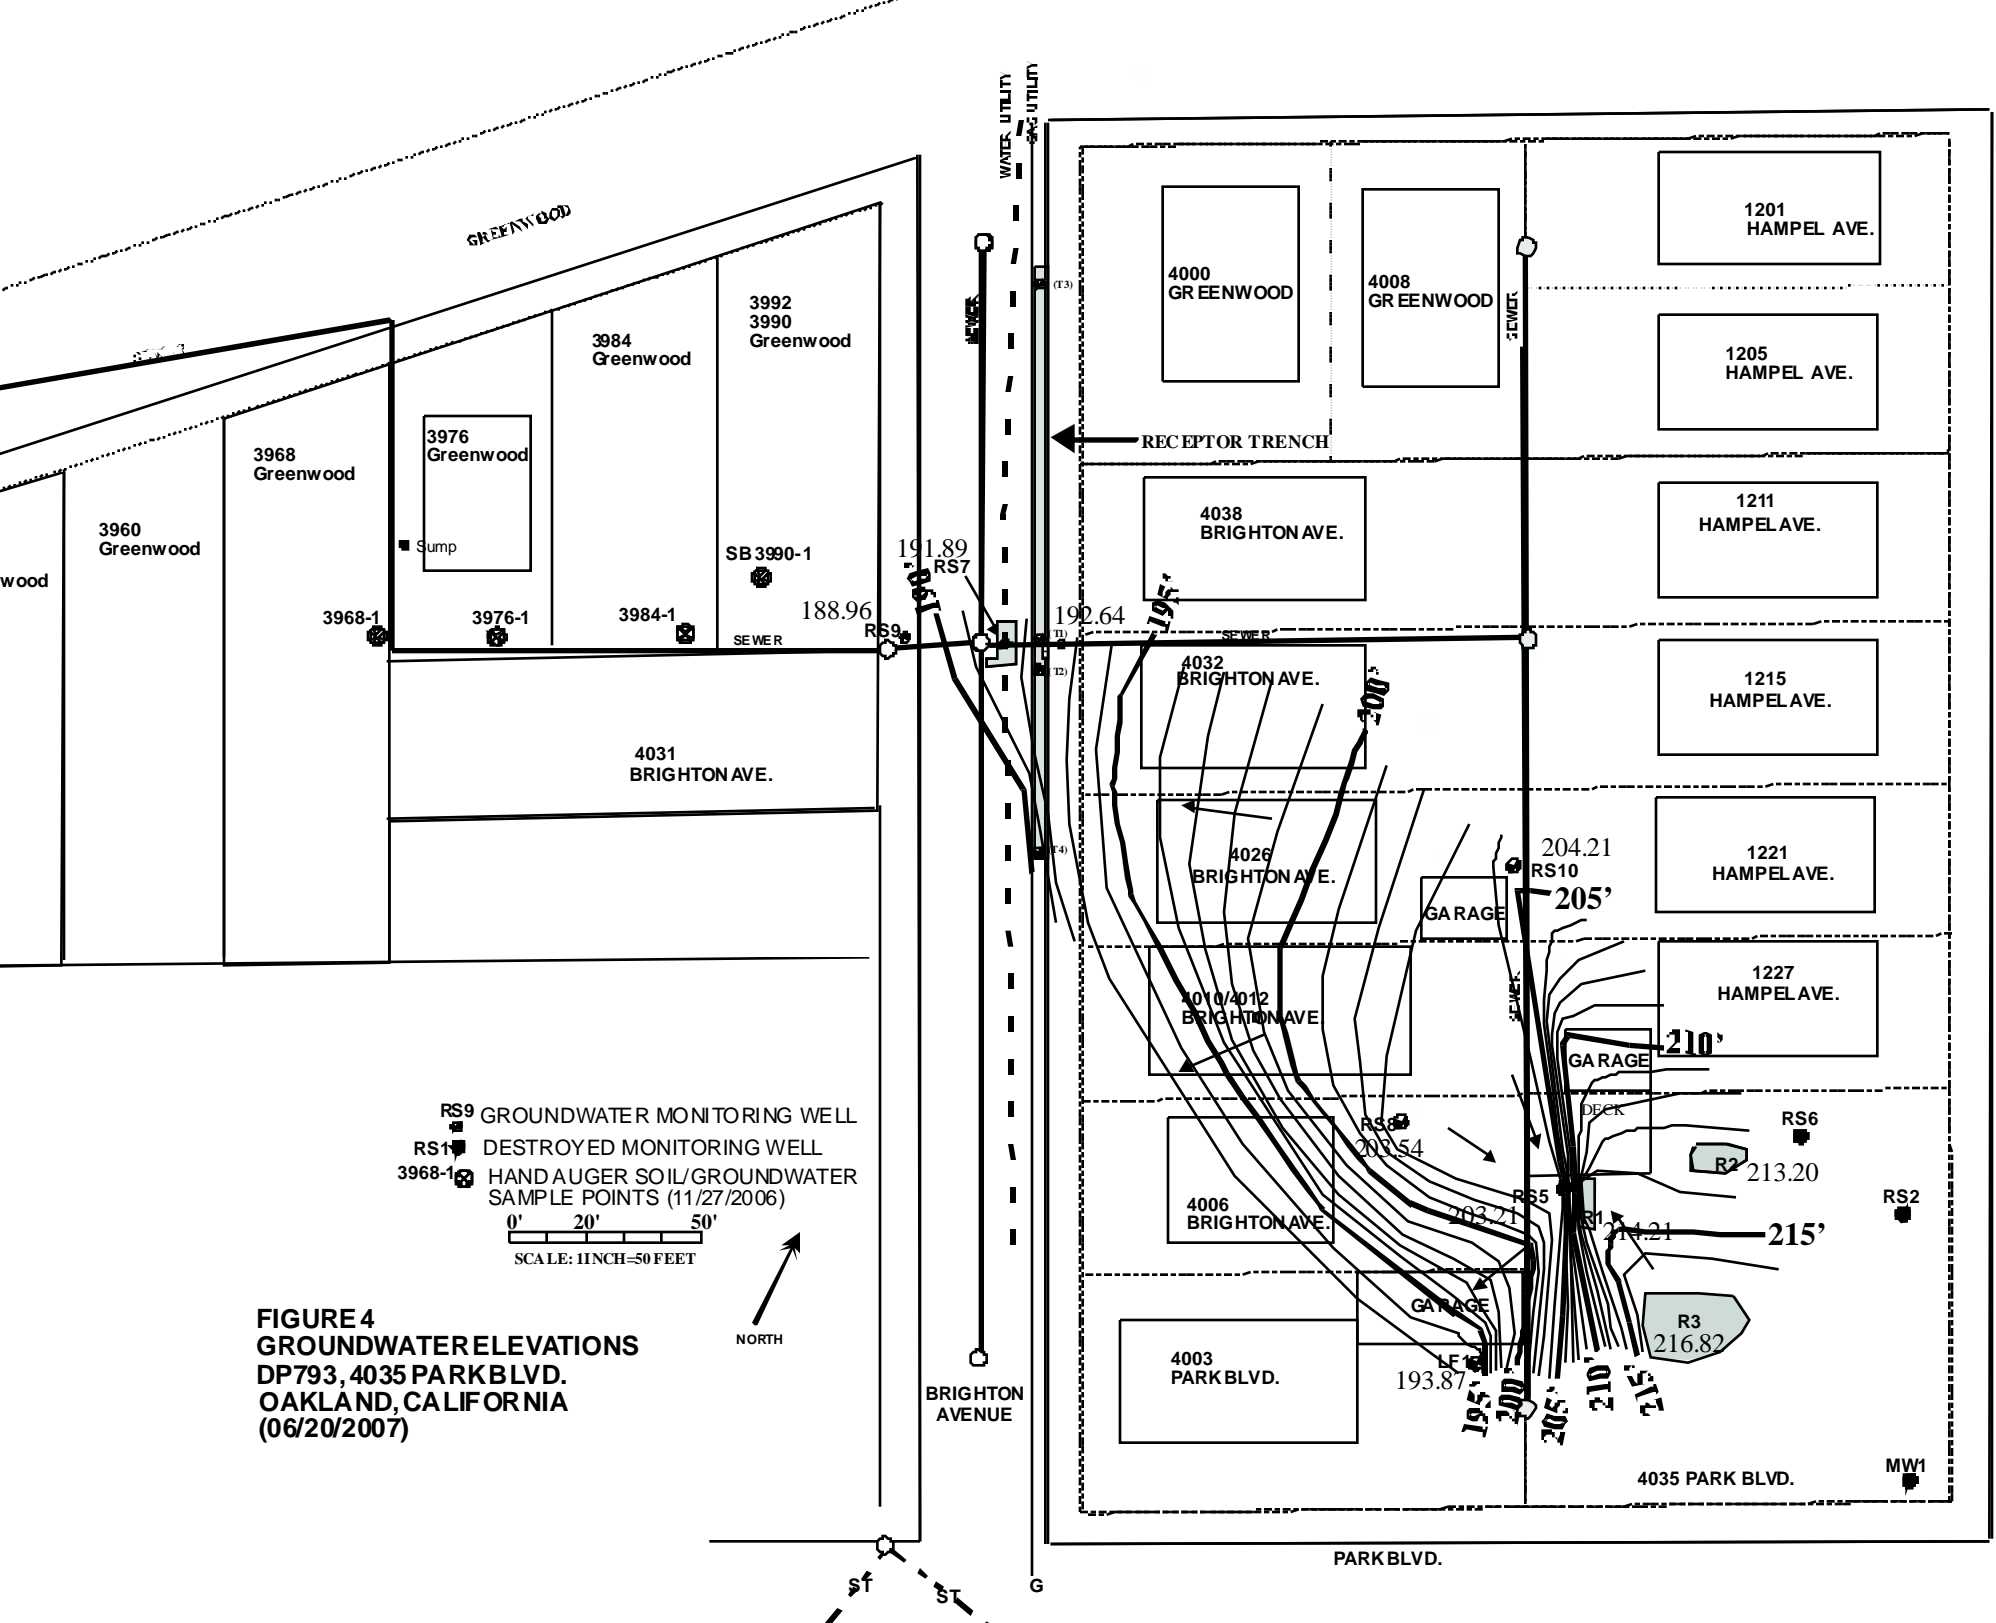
WATER UTILITY
GAS UTILITY

GREENWOOD

4000 GREENWOOD

4008 GREENWOOD

1201 HAMPEL AVE.

1205 HAMPEL AVE.

3992
3990
Greenwood

3984
Greenwood

3976
Greenwood

3968
Greenwood

3960
Greenwood

wood

SEWER

(T3)

SEWER

RECEPTOR TRENCH

4038 BRIGHTON AVE.

1211 HAMPEL AVE.

Sump

SB 3990-1

191.89
RS7

190

195

188.96
RS9

192.64

3968-1

3976-1

3984-1

SEWER

SEWER

(T1)

(T2)

4032 BRIGHTON AVE.

200

1215 HAMPEL AVE.

4031 BRIGHTON AVE.

4026 BRIGHTON AVE.

(T4)

204.21
RS10

205'

1221 HAMPEL AVE.

GARAGE

1227 HAMPEL AVE.

4010/4012 BRIGHTON AVE

SEWER

210'

GARAGE

DECK

RS6

RS9 GROUNDWATER MONITORING WELL
RS1 DESTROYED MONITORING WELL
3968-1 HAND AUGER SOIL/GROUNDWATER SAMPLE POINTS (11/27/2006)

0' 20' 50'
SCALE: 1 INCH=50 FEET

RS8
203.54

R2
213.20

RS2

4006 BRIGHTON AVE.

RS5
203.21

R1
214.21

215'

NORTH

FIGURE 4
GROUNDWATER ELEVATIONS
DP793, 4035 PARK BLVD.
OAKLAND, CALIFORNIA
(06/20/2007)

GARAGE

R3
216.82

4003 PARK BLVD.

LF1
193.87

195
200
205
210
215

BRIGHTON AVENUE

4035 PARK BLVD.

MW1

PARK BLVD.

ST
ST
G